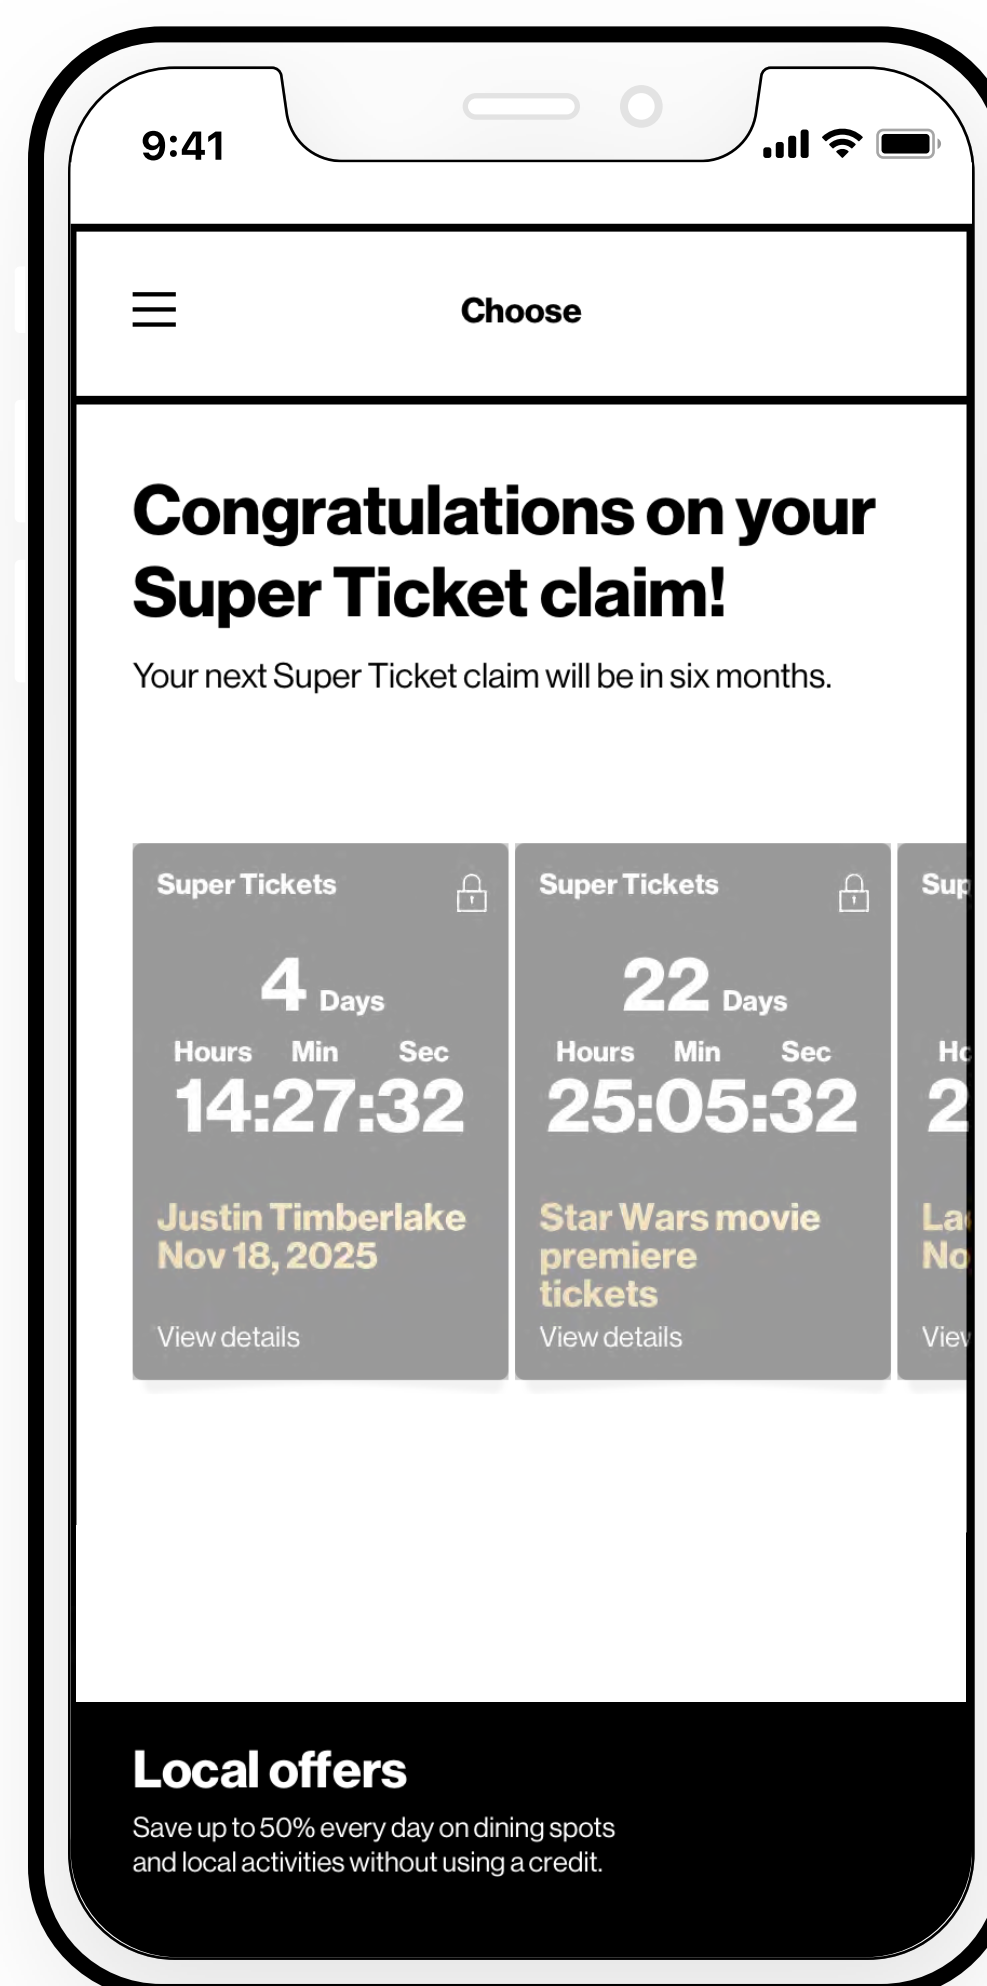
9:41

Choose

Congratulations on your Super Ticket claim!

Your next Super Ticket claim will be in six months.

Super Tickets
4 Days
Hours Min Sec
14:27:32
Justin Timberlake Nov 18, 2025
View details

Super Tickets
22 Days
Hours Min Sec
25:05:32
Star Wars movie premiere tickets
View details

Sup
Ho
2
La
No
View

Local offers
Save up to 50% every day on dining spots and local activities without using a credit.